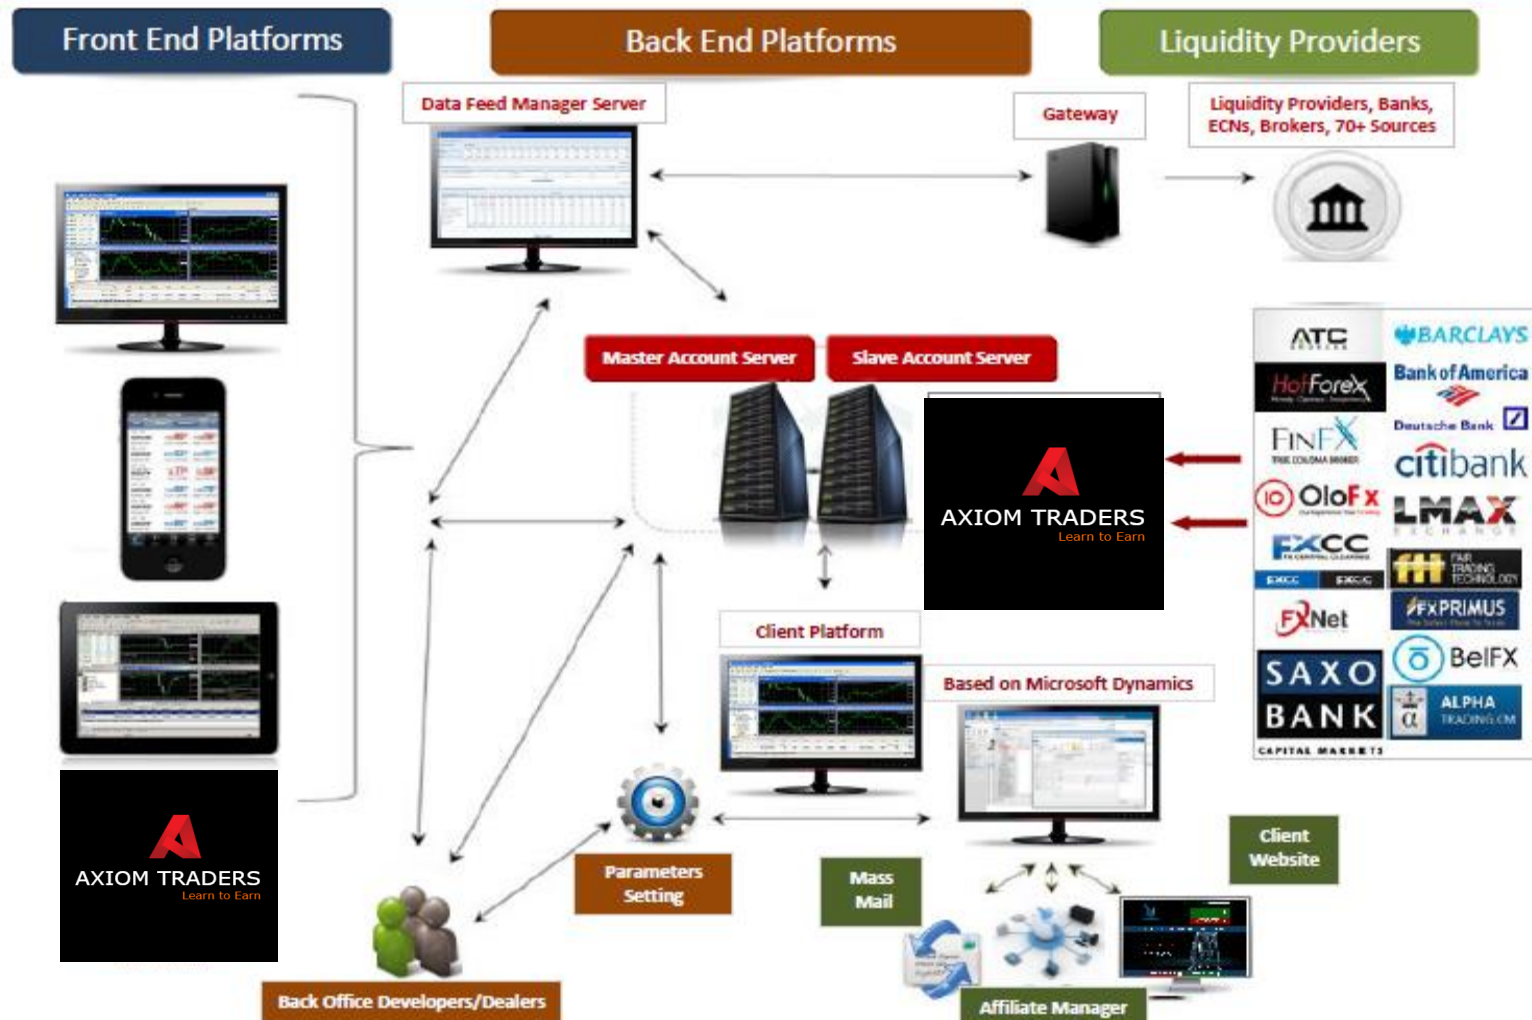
Front End Platforms

Back End Platforms

Liquidity Providers

Data Feed Manager Server

Gateway

Liquidity Providers, Banks, ECNs, Brokers, 70+ Sources

Master Account Server

Slave Account Server

AXIOM TRADERS
Learn to Earn

ATC

BARCLAYS

HotForex

Bank of America

Deutsche Bank

FINFX

citibank

OloFx

LMAX EXCHANGE

FXCC

FAIR TRADING TECHNOLOGY

FXNet

FXPRIMUS

SAXO BANK
CAPITAL MARKETS

BelFX

ALPHA TRADING.COM

Client Platform

Based on Microsoft Dynamics

AXIOM TRADERS
Learn to Earn

Parameters Setting

Mass Mail

Client Website

Back Office Developers/Dealers

Affiliate Manager